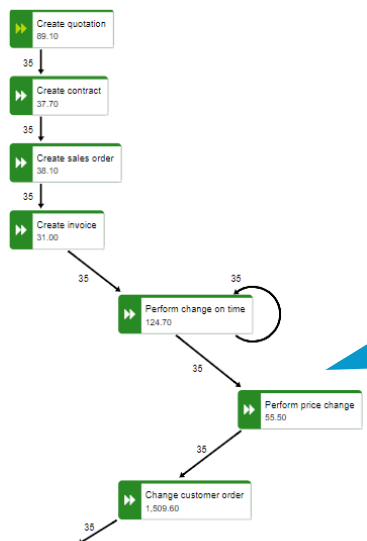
Create quotation
89.10

35

Create contract
37.70

35

Create sales order
38.10

35

Create invoice
31.00

35

35

Perform change on time
124.70

35

Perform price change
55.50

35

Change customer order
1,509.60

35